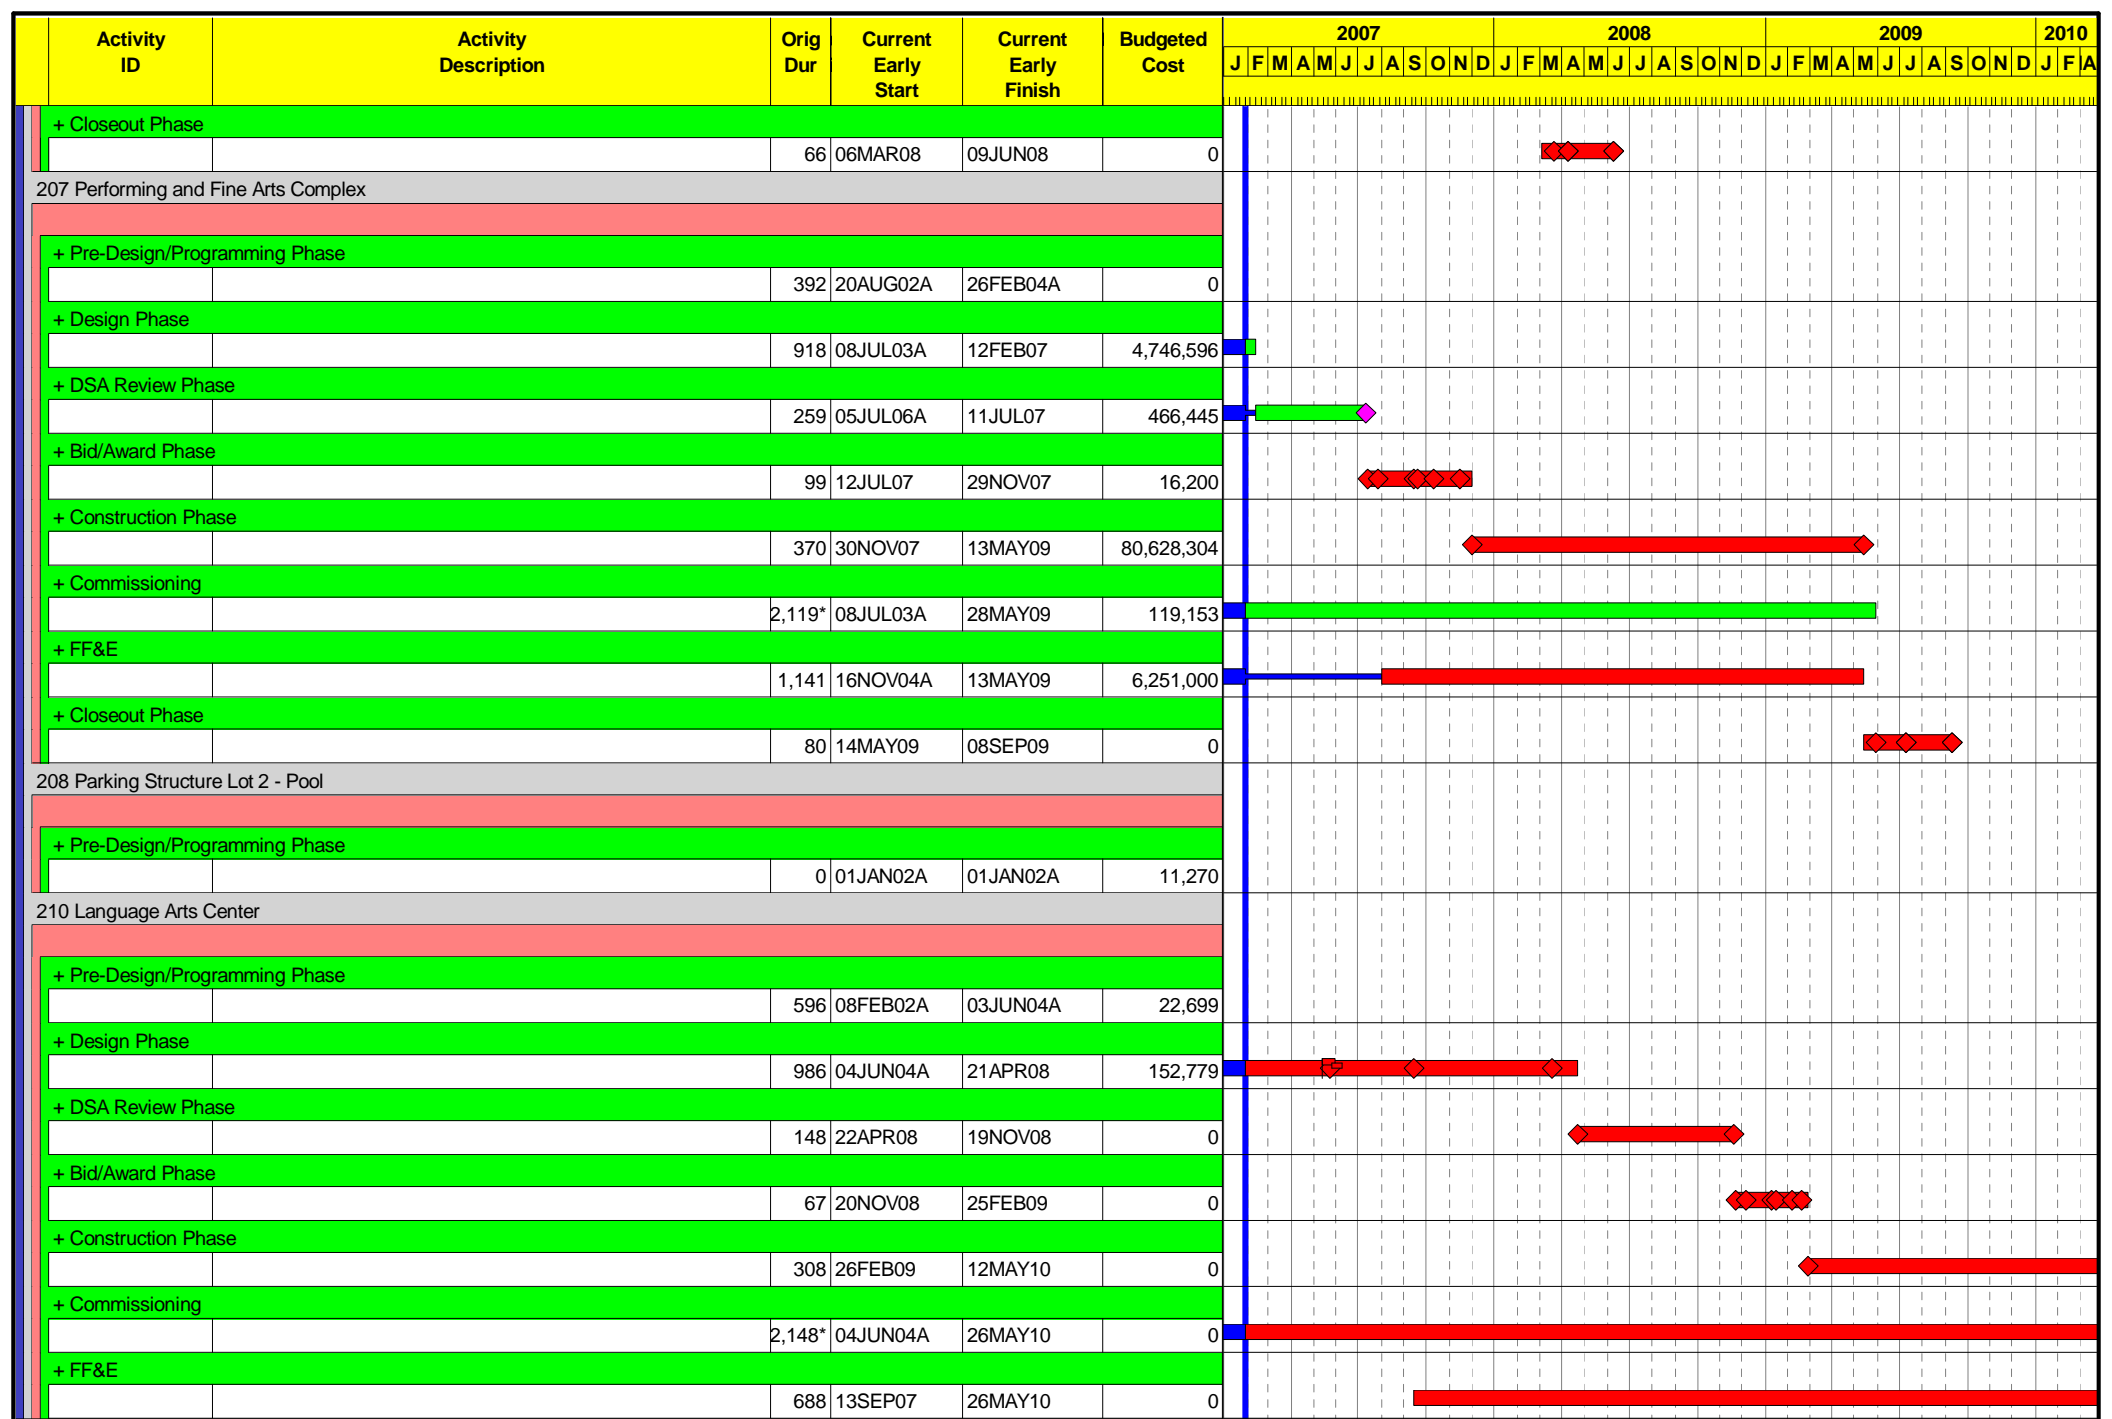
| Activity ID | Activity Description | Orig Dur | Current Early Start | Current Early Finish | Budgeted Cost |
|---|---|---|---|---|---|
| + Closeout Phase | | | | | |
| | | 66 | 06MAR08 | 09JUN08 | 0 |
| 207 Performing and Fine Arts Complex | | | | | |
| + Pre-Design/Programming Phase | | | | | |
| | | 392 | 20AUG02A | 26FEB04A | 0 |
| + Design Phase | | | | | |
| | | 918 | 08JUL03A | 12FEB07 | 4,746,596 |
| + DSA Review Phase | | | | | |
| | | 259 | 05JUL06A | 11JUL07 | 466,445 |
| + Bid/Award Phase | | | | | |
| | | 99 | 12JUL07 | 29NOV07 | 16,200 |
| + Construction Phase | | | | | |
| | | 370 | 30NOV07 | 13MAY09 | 80,628,304 |
| + Commissioning | | | | | |
| | | 2,119* | 08JUL03A | 28MAY09 | 119,153 |
| + FF&E | | | | | |
| | | 1,141 | 16NOV04A | 13MAY09 | 6,251,000 |
| + Closeout Phase | | | | | |
| | | 80 | 14MAY09 | 08SEP09 | 0 |
| 208 Parking Structure Lot 2 - Pool | | | | | |
| + Pre-Design/Programming Phase | | | | | |
| | | 0 | 01JAN02A | 01JAN02A | 11,270 |
| 210 Language Arts Center | | | | | |
| + Pre-Design/Programming Phase | | | | | |
| | | 596 | 08FEB02A | 03JUN04A | 22,699 |
| + Design Phase | | | | | |
| | | 986 | 04JUN04A | 21APR08 | 152,779 |
| + DSA Review Phase | | | | | |
| | | 148 | 22APR08 | 19NOV08 | 0 |
| + Bid/Award Phase | | | | | |
| | | 67 | 20NOV08 | 25FEB09 | 0 |
| + Construction Phase | | | | | |
| | | 308 | 26FEB09 | 12MAY10 | 0 |
| + Commissioning | | | | | |
| | | 2,148* | 04JUN04A | 26MAY10 | 0 |
| + FF&E | | | | | |
| | | 688 | 13SEP07 | 26MAY10 | 0 |

2007 2008 2009 2010
J F M A M J J A S O N D J F M A M J J A S O N D J F M A M J J A S O N D J F A